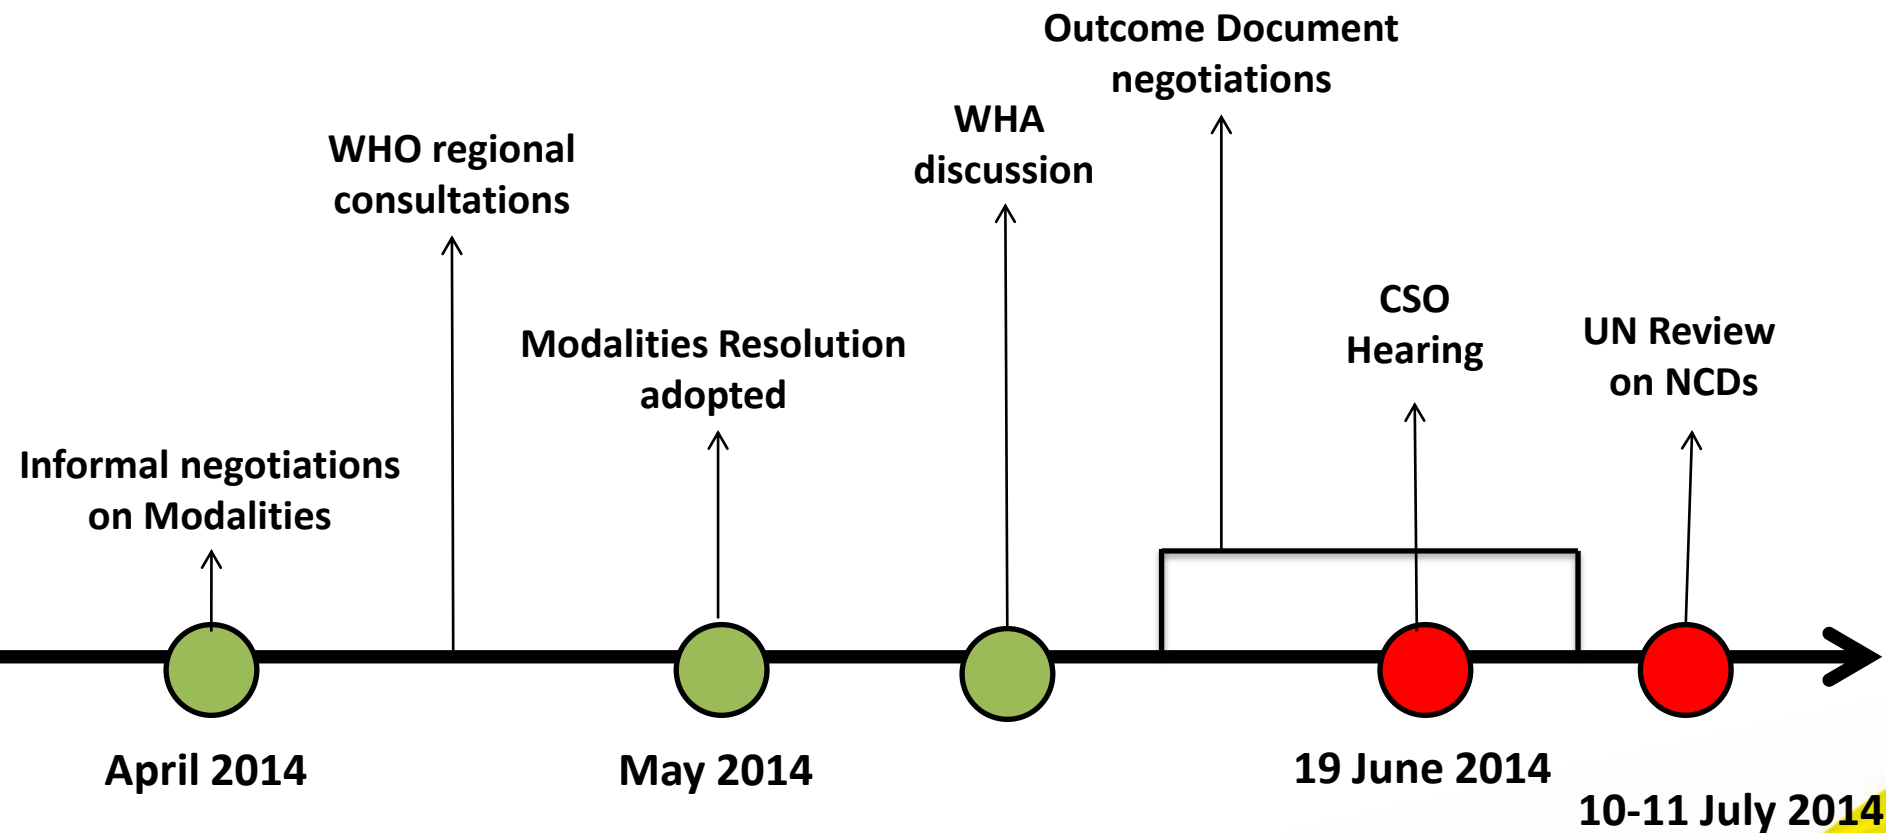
Outcome Document negotiations

WHO regional consultations

WHA discussion

CSO Hearing

Modalities Resolution adopted

UN Review on NCDs

Informal negotiations on Modalities

April 2014

May 2014

19 June 2014

10-11 July 2014